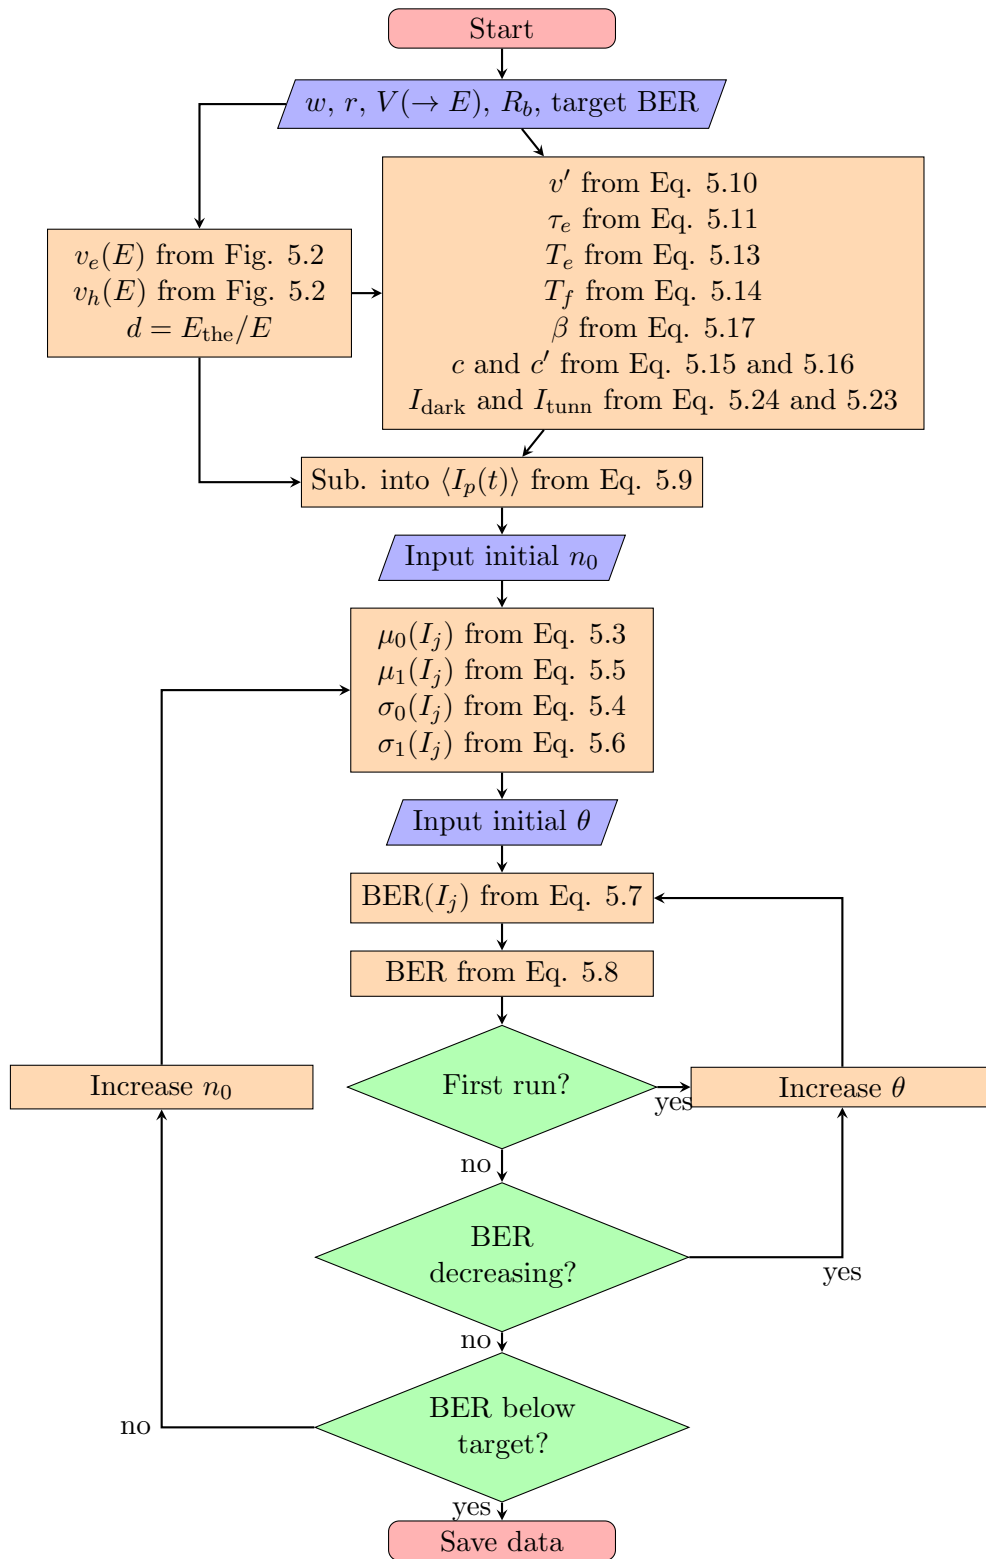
Start

$w$, $r$, $V(\rightarrow E)$, $R_b$, target BER

$v_e(E)$ from Fig. 5.2
$v_h(E)$ from Fig. 5.2
$d = E_{\text{the}}/E$

$v'$ from Eq. 5.10
$\tau_e$ from Eq. 5.11
$T_e$ from Eq. 5.13
$T_f$ from Eq. 5.14
$\beta$ from Eq. 5.17
$c$ and $c'$ from Eq. 5.15 and 5.16
$I_{\text{dark}}$ and $I_{\text{tunn}}$ from Eq. 5.24 and 5.23

Sub. into $\langle I_p(t) \rangle$ from Eq. 5.9

Input initial $n_0$

$\mu_0(I_j)$ from Eq. 5.3
$\mu_1(I_j)$ from Eq. 5.5
$\sigma_0(I_j)$ from Eq. 5.4
$\sigma_1(I_j)$ from Eq. 5.6

Input initial $\theta$

BER$(I_j)$ from Eq. 5.7

BER from Eq. 5.8

Increase $n_0$

First run?

yes

Increase $\theta$

no

BER decreasing?

yes

no

no

BER below target?

yes

Save data